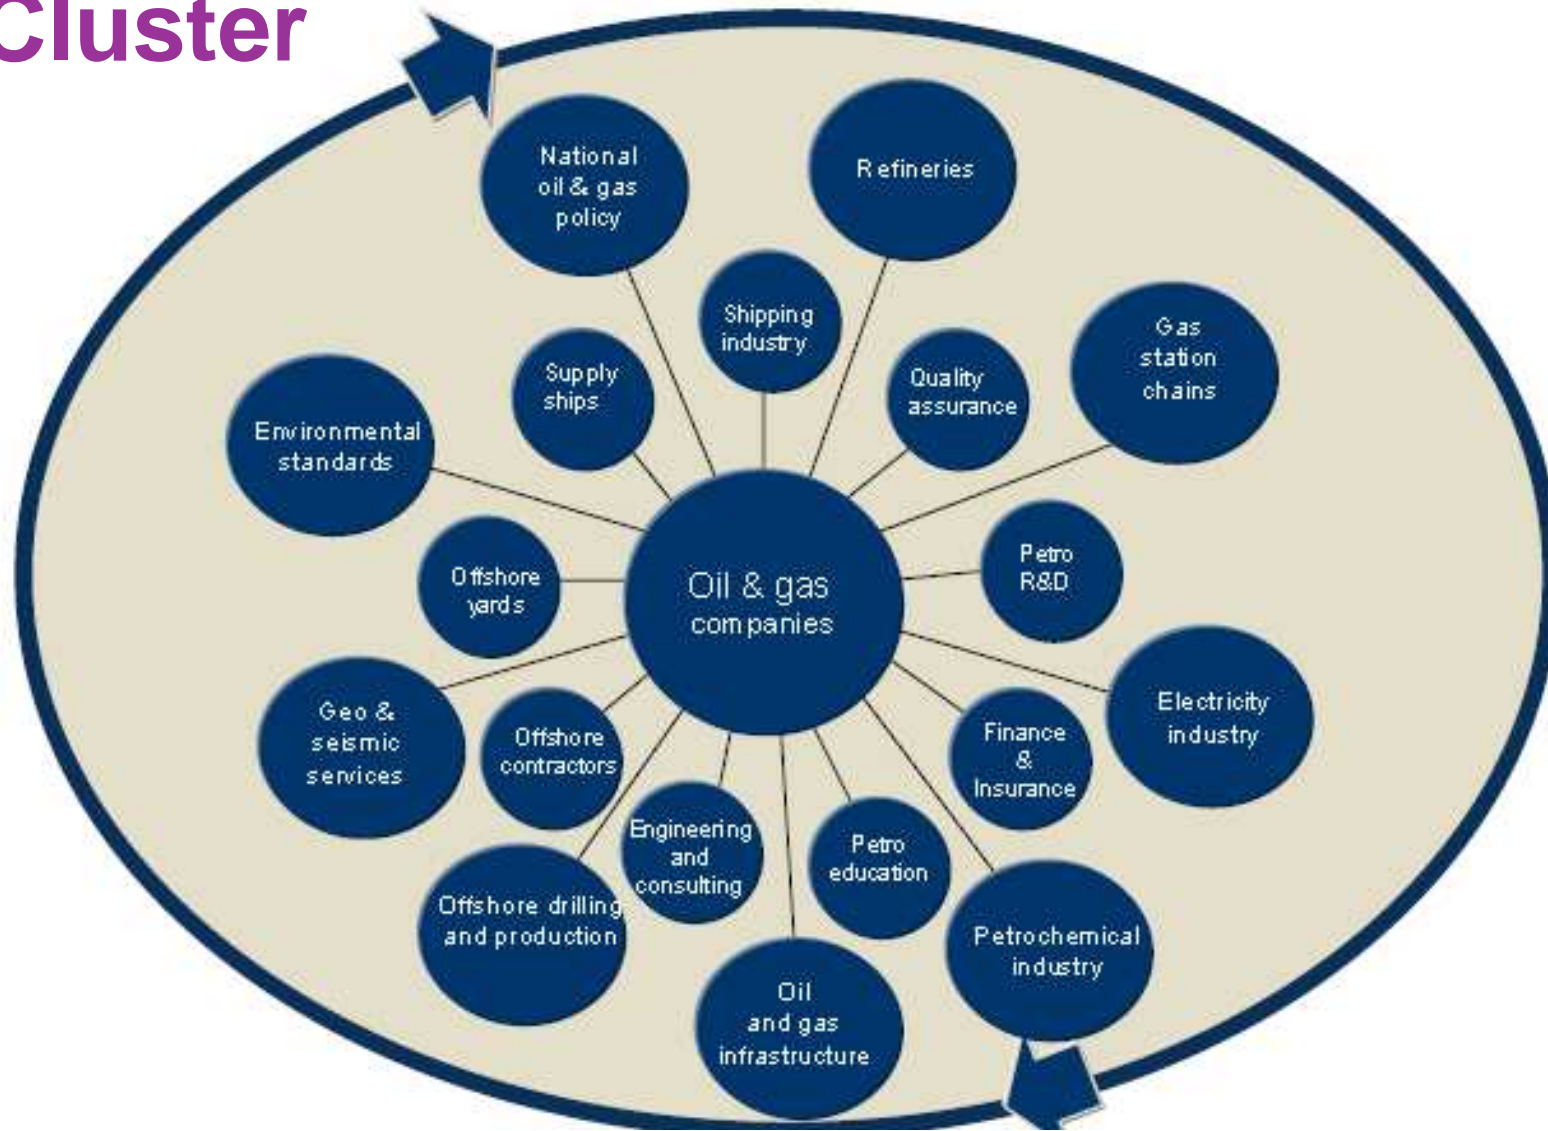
Cluster

National oil & gas policy

Refineries

Shipping industry

Supply ships

Quality assurance

Gas station chains

Environmental standards

Oil & gas companies

Offshore yards

Petro R&D

Geo & seismic services

Offshore contractors

Electricity industry

Finance & Insurance

Engineering and consulting

Petro education

Offshore drilling and production

Petrochemical industry

Oil and gas infrastructure